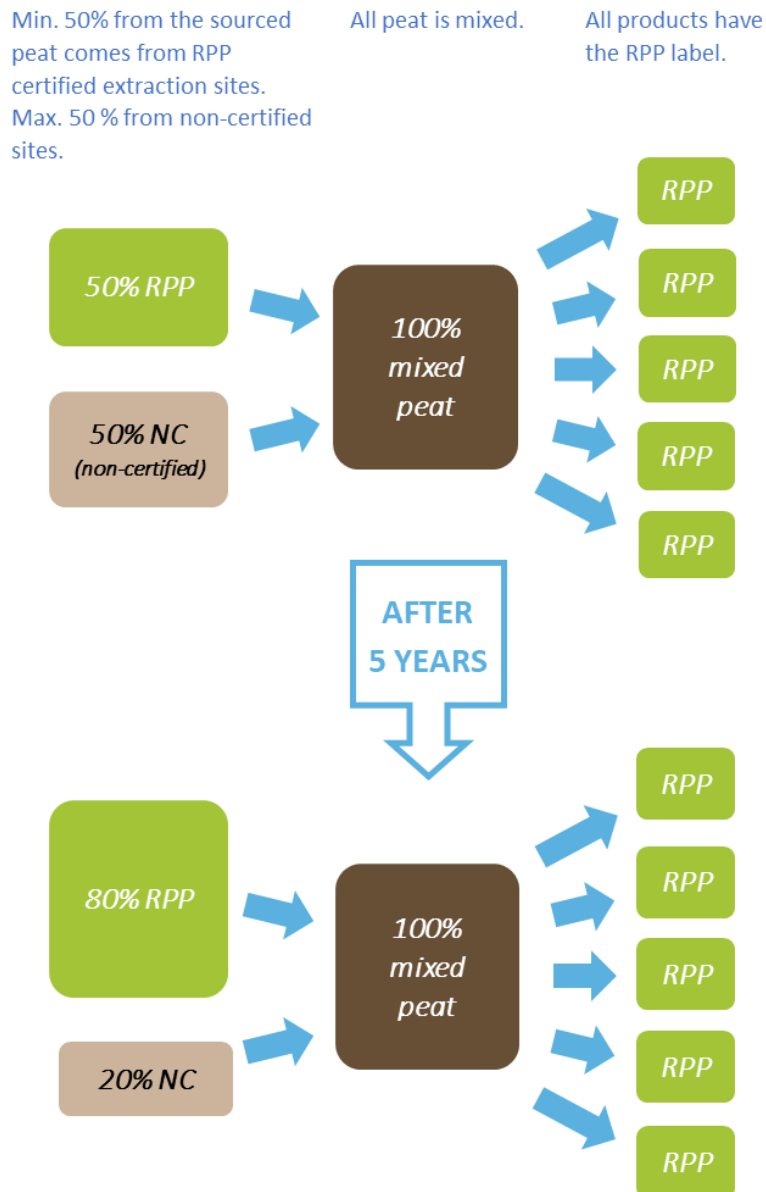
Min. 50% from the sourced peat comes from RPP certified extraction sites. Max. 50 % from non-certified sites.

All peat is mixed.

All products have the RPP label.

50% RPP

50% NC
(non-certified)

100% mixed peat

RPP
RPP
RPP
RPP
RPP

AFTER
5 YEARS

80% RPP

20% NC

100% mixed peat

RPP
RPP
RPP
RPP
RPP